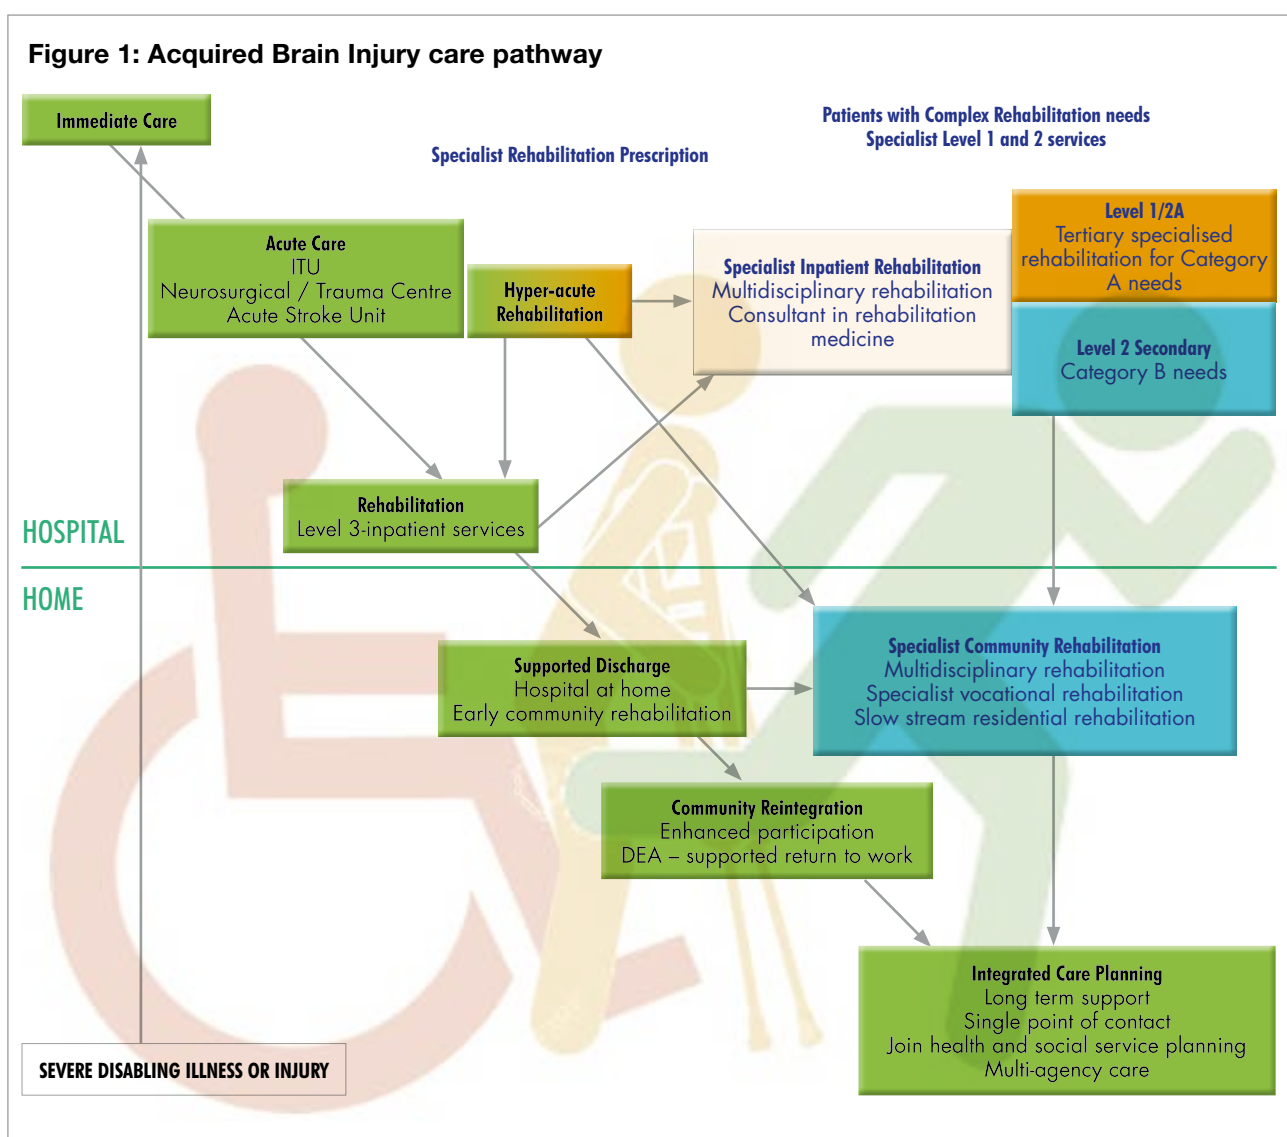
Figure 1: Acquired Brain Injury care pathway

Immediate Care

Patients with Complex Rehabilitation needs
Specialist Level 1 and 2 services

Specialist Rehabilitation Prescription

Acute Care
ITU
Neurosurgical / Trauma Centre
Acute Stroke Unit

Hyper-acute
Rehabilitation

Specialist Inpatient Rehabilitation
Multidisciplinary rehabilitation
Consultant in rehabilitation medicine

Level 1/2A
Tertiary specialised rehabilitation for Category A needs

Level 2 Secondary
Category B needs

Rehabilitation
Level 3-inpatient services

HOSPITAL

HOME

Supported Discharge
Hospital at home
Early community rehabilitation

Specialist Community Rehabilitation
Multidisciplinary rehabilitation
Specialist vocational rehabilitation
Slow stream residential rehabilitation

Community Reintegration
Enhanced participation
DEA – supported return to work

Integrated Care Planning
Long term support
Single point of contact
Join health and social service planning
Multi-agency care

SEVERE DISABLING ILLNESS OR INJURY